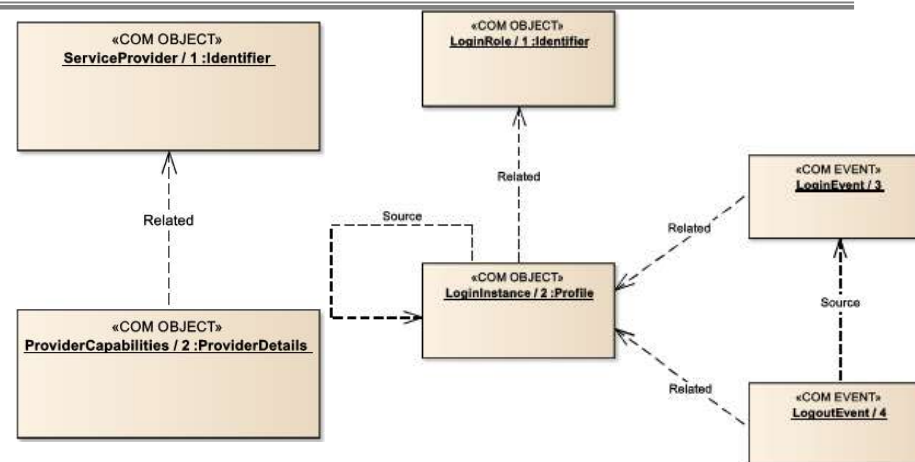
«COM OBJECT»
ServiceProvider / 1 :Identifier

«COM OBJECT»
LoginRole / 1 :Identifier

«COM EVENT»
LoginEvent / 3

Related

Related

Source

Related

«COM OBJECT»
LoginInstance / 2 :Profile

Source

«COM OBJECT»
ProviderCapabilities / 2 :ProviderDetails

Related

«COM EVENT»
LogoutEvent / 4